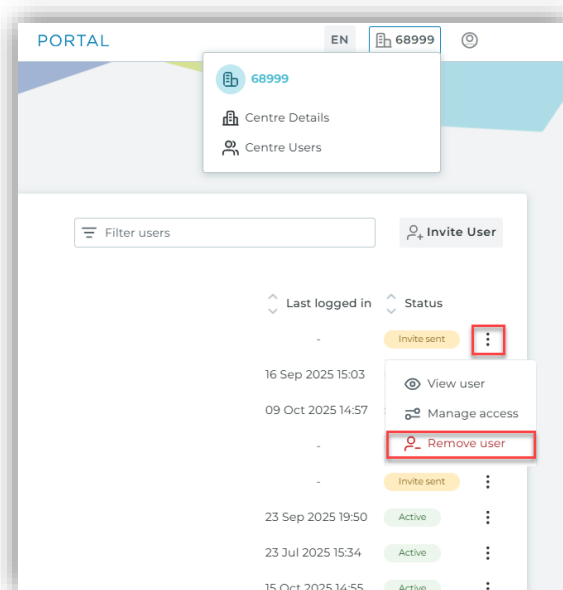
PORTAL

EN

68999

68999

Centre Details

Centre Users

Filter users

Invite User

Last logged in

Status

-

Invite sent

16 Sep 2025 15:03

View user

09 Oct 2025 14:57

Manage access

-

Remove user

-

Invite sent

23 Sep 2025 19:50

Active

23 Jul 2025 15:34

Active

15 Oct 2025 14:55

Active